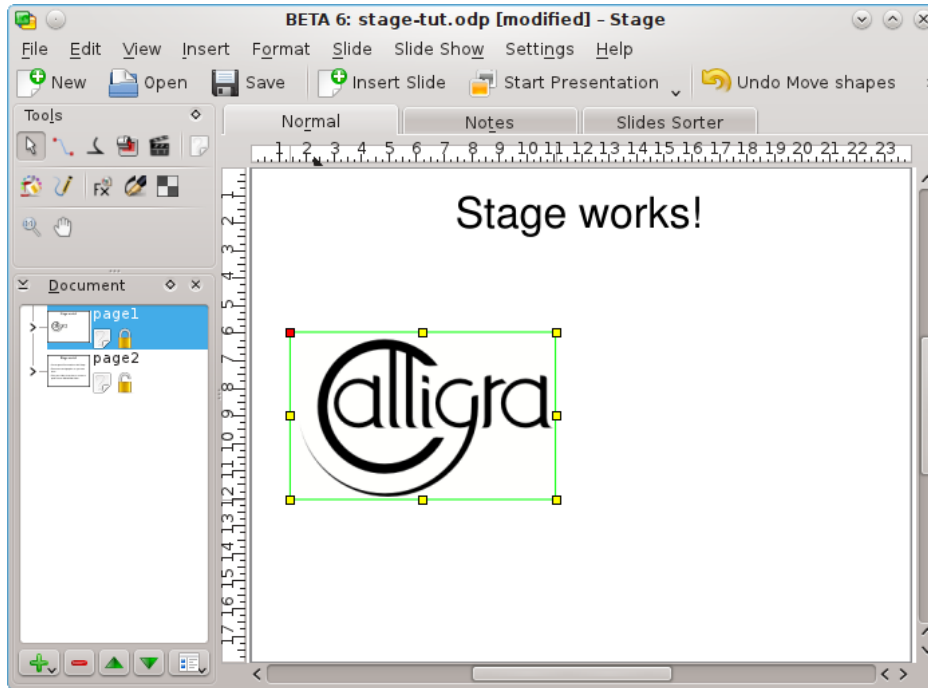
BETA 6: stage-tut.odp [modified] - Stage

File Edit View Insert Format Slide Slide Show Settings Help

New Open Save Insert Slide Start Presentation Undo Move shapes

Tools

Normal Notes Slides Sorter

1 2 3 4 5 6 7 8 9 10 11 12 13 14 15 16 17 18 19 20 21 22 23

1 2 3 4 5 6 7 8 9 10 11 12 13 14 15 16 17

Document

page1

page2

Stage works!

calligra